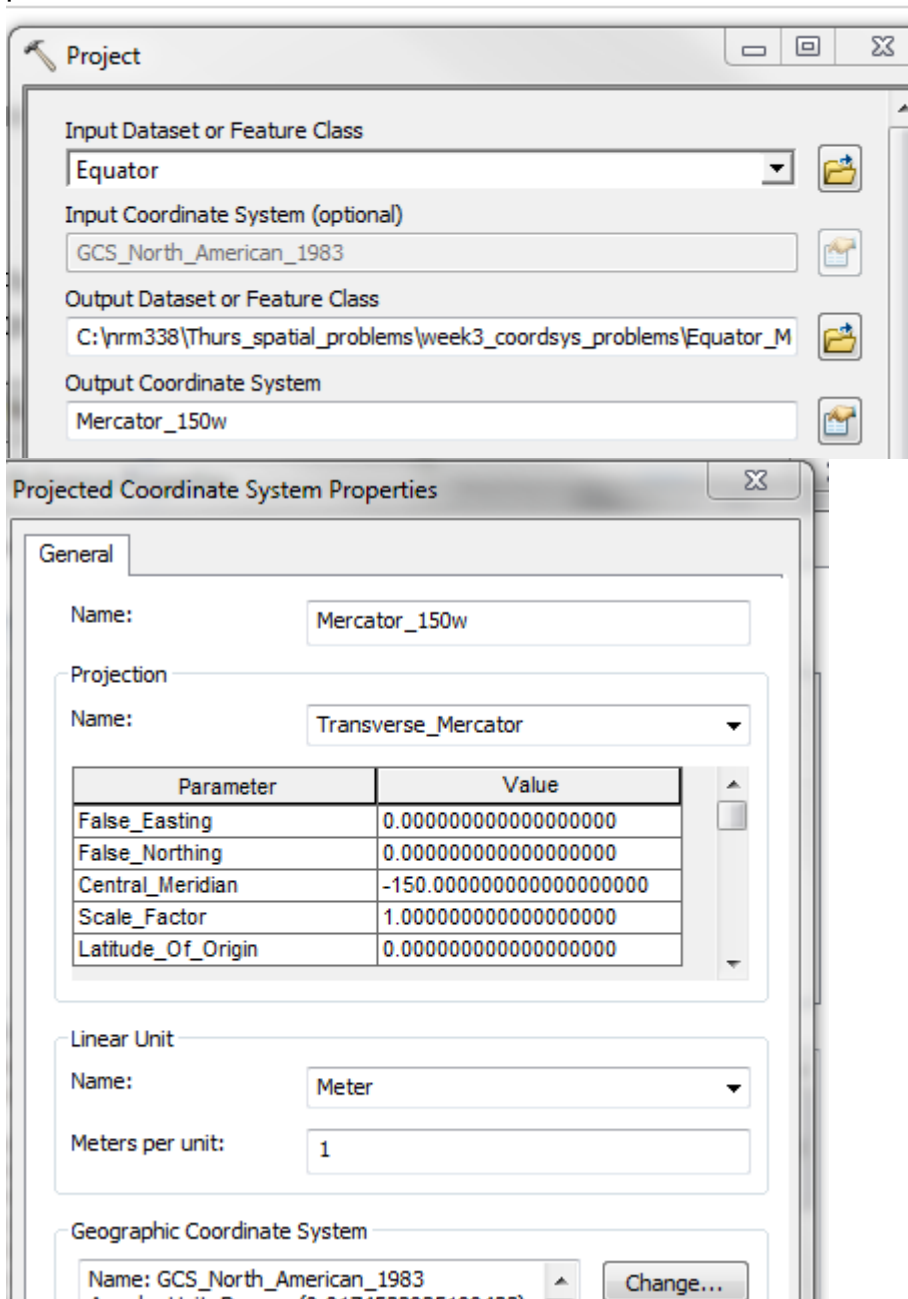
Project

Input Dataset or Feature Class
Equator
Input Coordinate System (optional)
GCS_North_American_1983
Output Dataset or Feature Class
C:\nrm338\Thurs_spatial_problems\week3_coordsys_problems\Equator_M
Output Coordinate System
Mercator_150w

Projected Coordinate System Properties

General

Name: Mercator_150w

Projection
Name: Transverse_Mercator

| Parameter | Value |
|---|---|
| False_Easting | 0.000000000000000000 |
| False_Northing | 0.000000000000000000 |
| Central_Meridian | -150.000000000000000000 |
| Scale_Factor | 1.000000000000000000 |
| Latitude_Of_Origin | 0.000000000000000000 |

Linear Unit
Name: Meter
Meters per unit: 1

Geographic Coordinate System
Name: GCS_North_American_1983
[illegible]
Change...